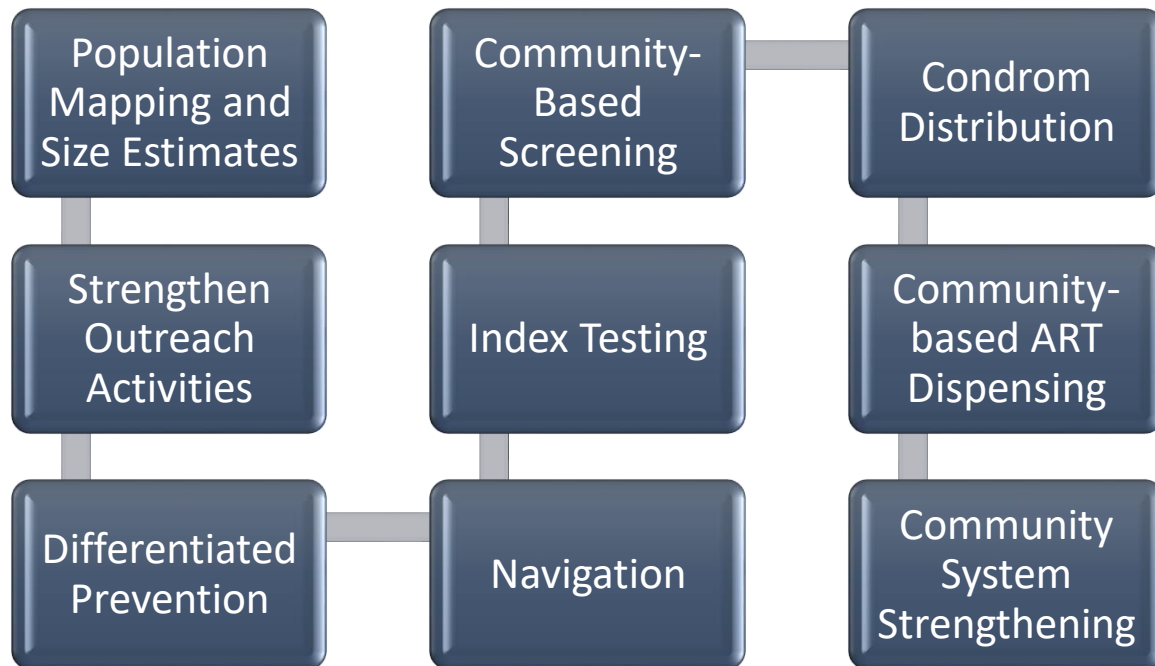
Population Mapping and Size Estimates

Strengthen Outreach Activities

Differentiated Prevention

Navigation

Index Testing

Community-Based Screening

Condrom Distribution

Community-based ART Dispensing

Community System Strengthening